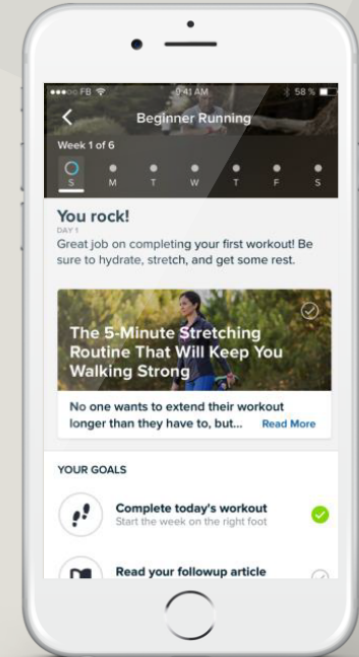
•••○○ FB 9:41 AM 58 %

Beginner Running

Week 1 of 6

S M T W T F S

You rock!

DAY 1

Great job on completing your first workout! Be sure to hydrate, stretch, and get some rest.

The 5-Minute Stretching Routine That Will Keep You Walking Strong

No one wants to extend their workout longer than they have to, but... Read More

YOUR GOALS

Complete today's workout

Start the week on the right foot

Read your followup article